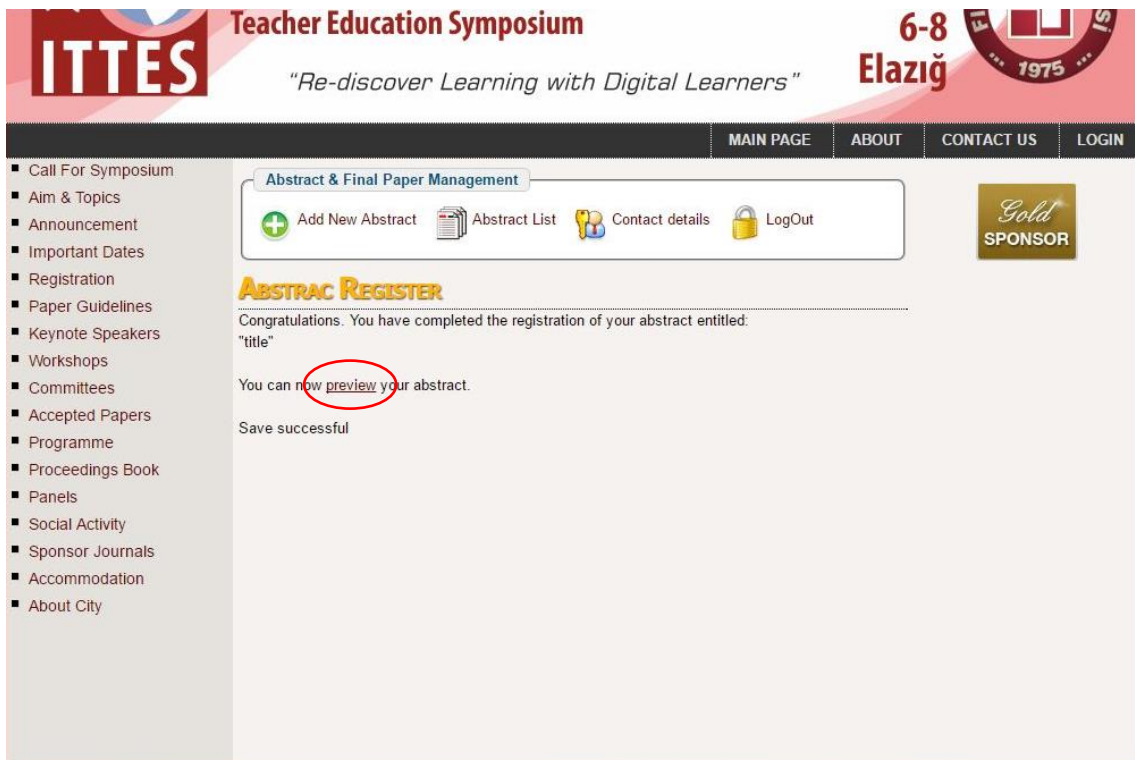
ITTES

Teacher Education Symposium

"Re-discover Learning with Digital Learners"

6-8
Elazığ

1975

MAIN PAGE | ABOUT | CONTACT US | LOGIN

- Call For Symposium
- Aim & Topics
- Announcement
- Important Dates
- Registration
- Paper Guidelines
- Keynote Speakers
- Workshops
- Committees
- Accepted Papers
- Programme
- Proceedings Book
- Panels
- Social Activity
- Sponsor Journals
- Accommodation
- About City

Abstract & Final Paper Management

Add New Abstract
Abstract List
Contact details
LogOut

ABSTRAC REGISTER

Congratulations. You have completed the registration of your abstract entitled: "title"

You can now preview your abstract.

Save successful

Gold
SPONSOR